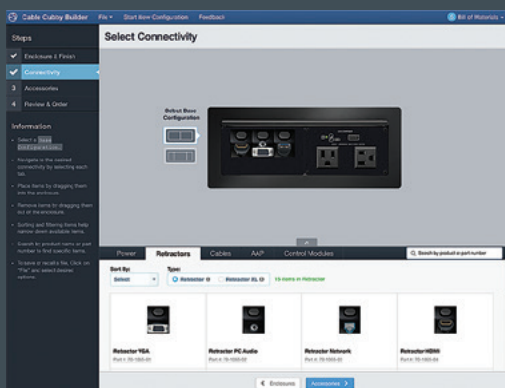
Cable Cubby Builder File Start New Configuration Feedback Bill of Materials

Steps

Enclosure & Finish

Connectivity

3 Accessories

4 Review & Order

Information

• Select a Base Configuration.

• Navigate to the desired connector to find specific options each tab.

• Place items by dragging them into the enclosure.

• Remove items by dragging them out of the enclosure.

• Sorting and filtering items help narrow down available items.

• Search for product names or part number to find specific items.

• To save or recall a file, Click on "File" and select desired options.

Select Connectivity

Select Base Configuration

Power Retractors Cables AAP Control Modules

Search by product or part number

Sort By:

Select

Type:

Retractor Retractor XL

16 items in Retractor

Retractor VGA
Part #: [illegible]

Retractor PC Audio
Part #: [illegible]

Retractor Network
Part #: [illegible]

Retractor HDMI
Part #: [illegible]

Enclosure Accessories